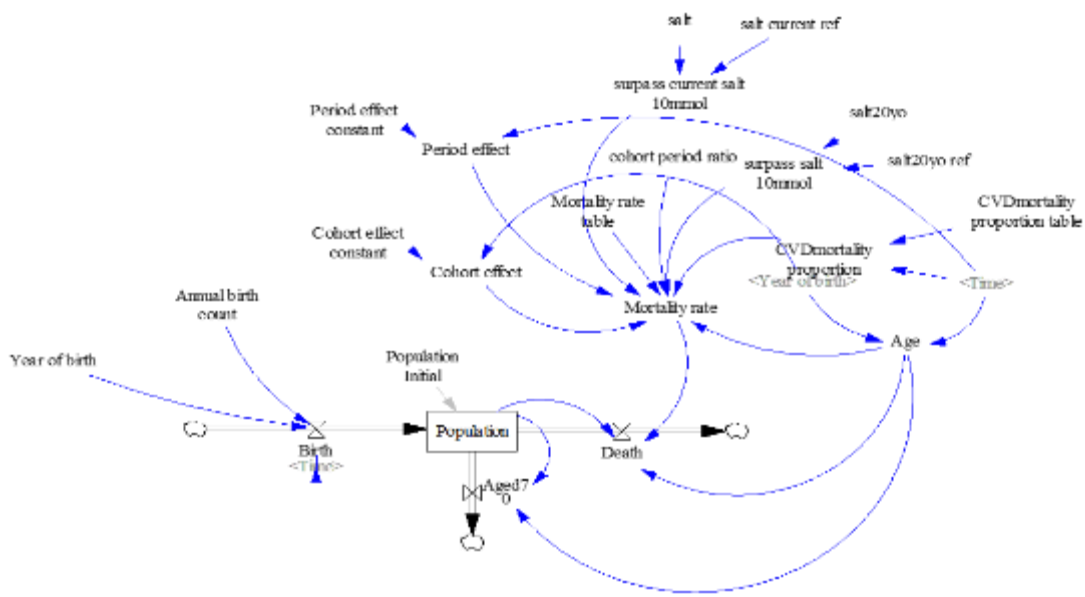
salt

salt current ref

surpass current salt 10mmol

Period effect constant

Period effect

salt20yo

salt20yo ref

cohort period ratio

surpass salt 10mmol

Mortality rate table

CVDmortality proportion table

Cohort effect constant

Cohort effect

CVDmortality proportion

<Year of birth>

<Time>

Annual birth count

Mortality rate

Year of birth

Population Initial

Age

Population

Birth

<Time>

Death

Aged70